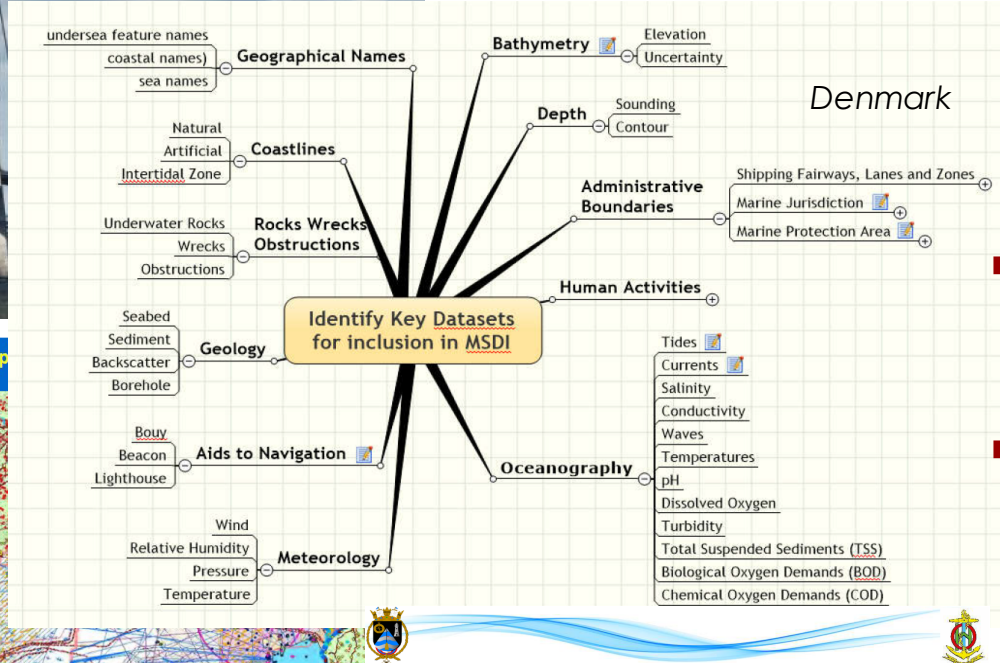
Denmark

Identify Key Datasets for inclusion in MSDI

Geographical Names
undersea feature names
coastal names)
sea names

Coastlines
Natural
Artificial
Intertidal Zone

Rocks Wrecks Obstructions
Underwater Rocks
Wrecks
Obstructions

Geology
Seabed
Sediment
Backscatter
Borehole

Aids to Navigation
Bouy
Beacon
Lighthouse

Meteorology
Wind
Relative Humidity
Pressure
Temperature

Bathymetry
Elevation
Uncertainty

Depth
Sounding
Contour

Administrative Boundaries
Shipping Fairways, Lanes and Zones
Marine Jurisdiction
Marine Protection Area

Human Activities

Oceanography
Tides
Currents
Salinity
Conductivity
Waves
Temperatures
pH
Dissolved Oxygen
Turbidity
Total Suspended Sediments (TSS)
Biological Oxygen Demands (BOD)
Chemical Oxygen Demands (COD)